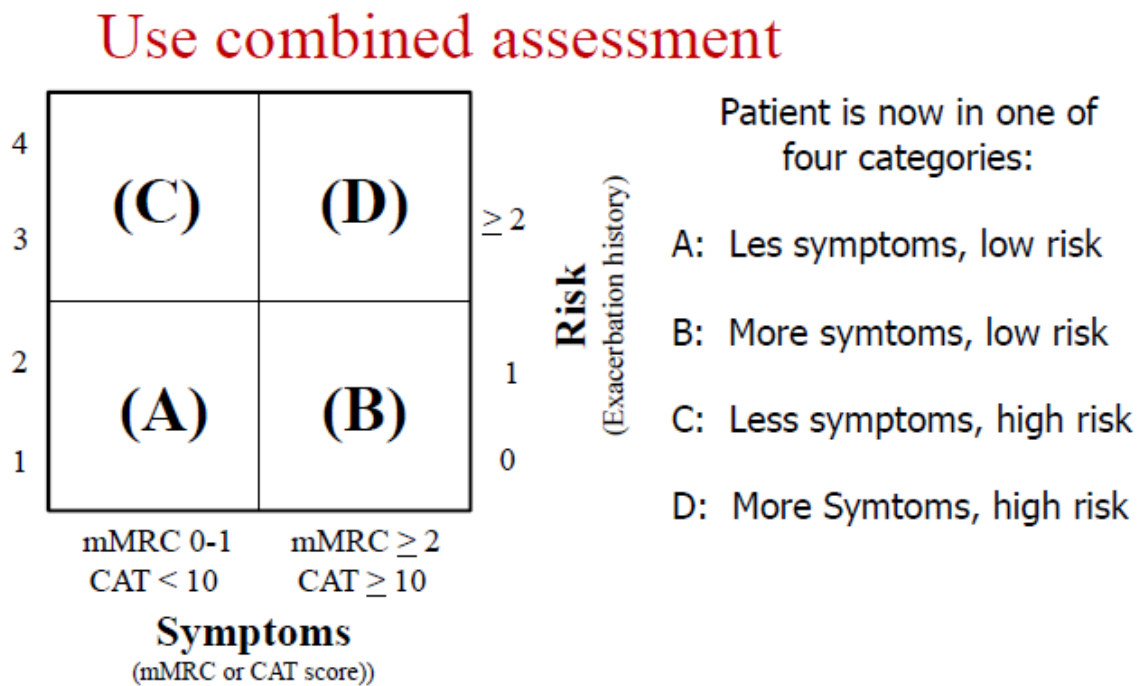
Use combined assessment

4

3

2

1

(C)

(D)

(A)

(B)

$\geq 2$

1

0

Risk
(Exacerbation history)

mMRC 0-1
CAT < 10

mMRC $\geq 2$
CAT $\geq 10$

Symptoms
(mMRC or CAT score))

Patient is now in one of four categories:

A: Les symptoms, low risk

B: More symtoms, low risk

C: Less symptoms, high risk

D: More Symtoms, high risk